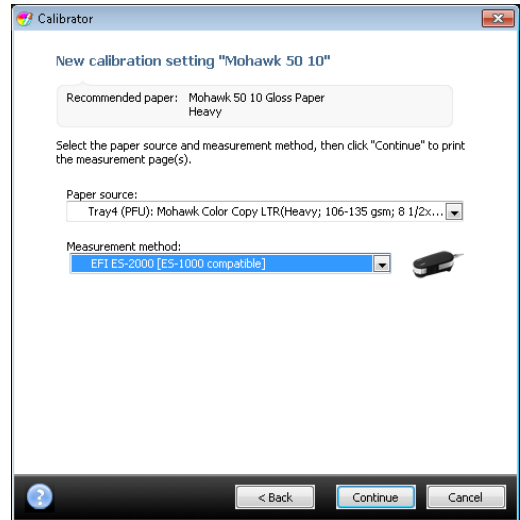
Calibrator

New calibration setting "Mohawk 50 10"

Recommended paper: Mohawk 50 10 Gloss Paper
Heavy

Select the paper source and measurement method, then click "Continue" to print the measurement page(s).

Paper source:
Tray4 (PFU): Mohawk Color Copy LTR(Heavy; 106-135 gsm; 8 1/2x...

Measurement method:
EFI ES-2000 [ES-1000 compatible]

< Back
Continue
Cancel